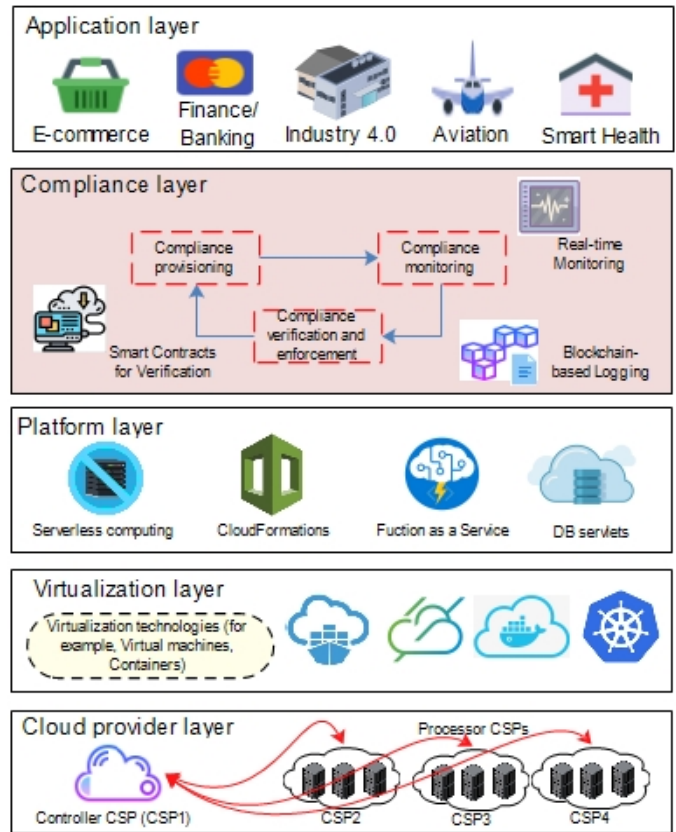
Application layer

E-commerce

Finance/ Banking

Industry 4.0

Aviation

Smart Health

Compliance layer

Compliance provisioning

Compliance monitoring

Real-time Monitoring

Compliance verification and enforcement

Smart Contracts for Verification

Blockchain-based Logging

Platform layer

Serverless computing

CloudFormations

Fuction as a Service

DB servlets

Virtualization layer

Virtualization technologies (for example, Virtual machines, Containers)

Cloud provider layer

Processor CSPs

Controller CSP (CSP1)

CSP2

CSP3

CSP4